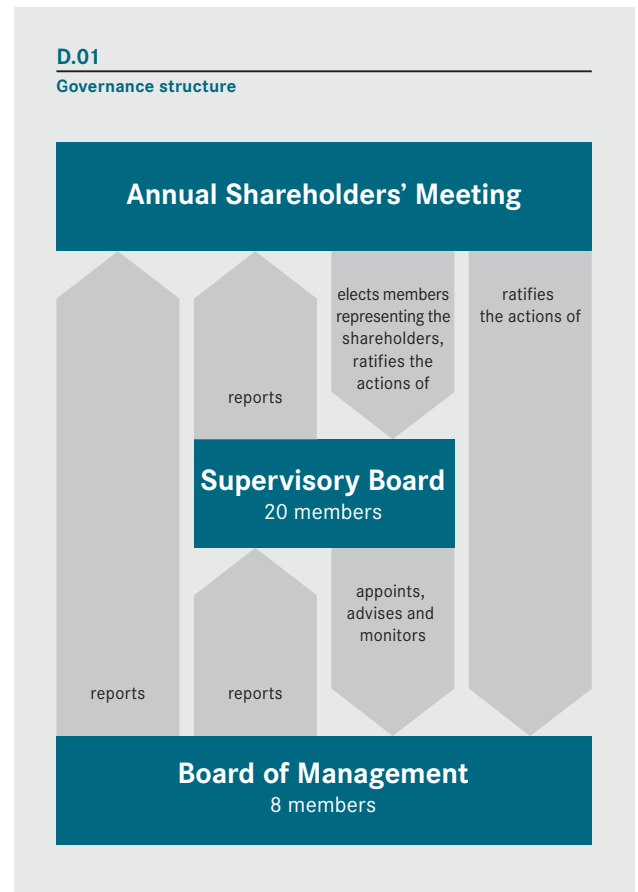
D.01
Governance structure

Annual Shareholders' Meeting

reports

elects members representing the shareholders, ratifies the actions of

ratifies the actions of

Supervisory Board
20 members

appoints, advises and monitors

reports

reports

Board of Management
8 members